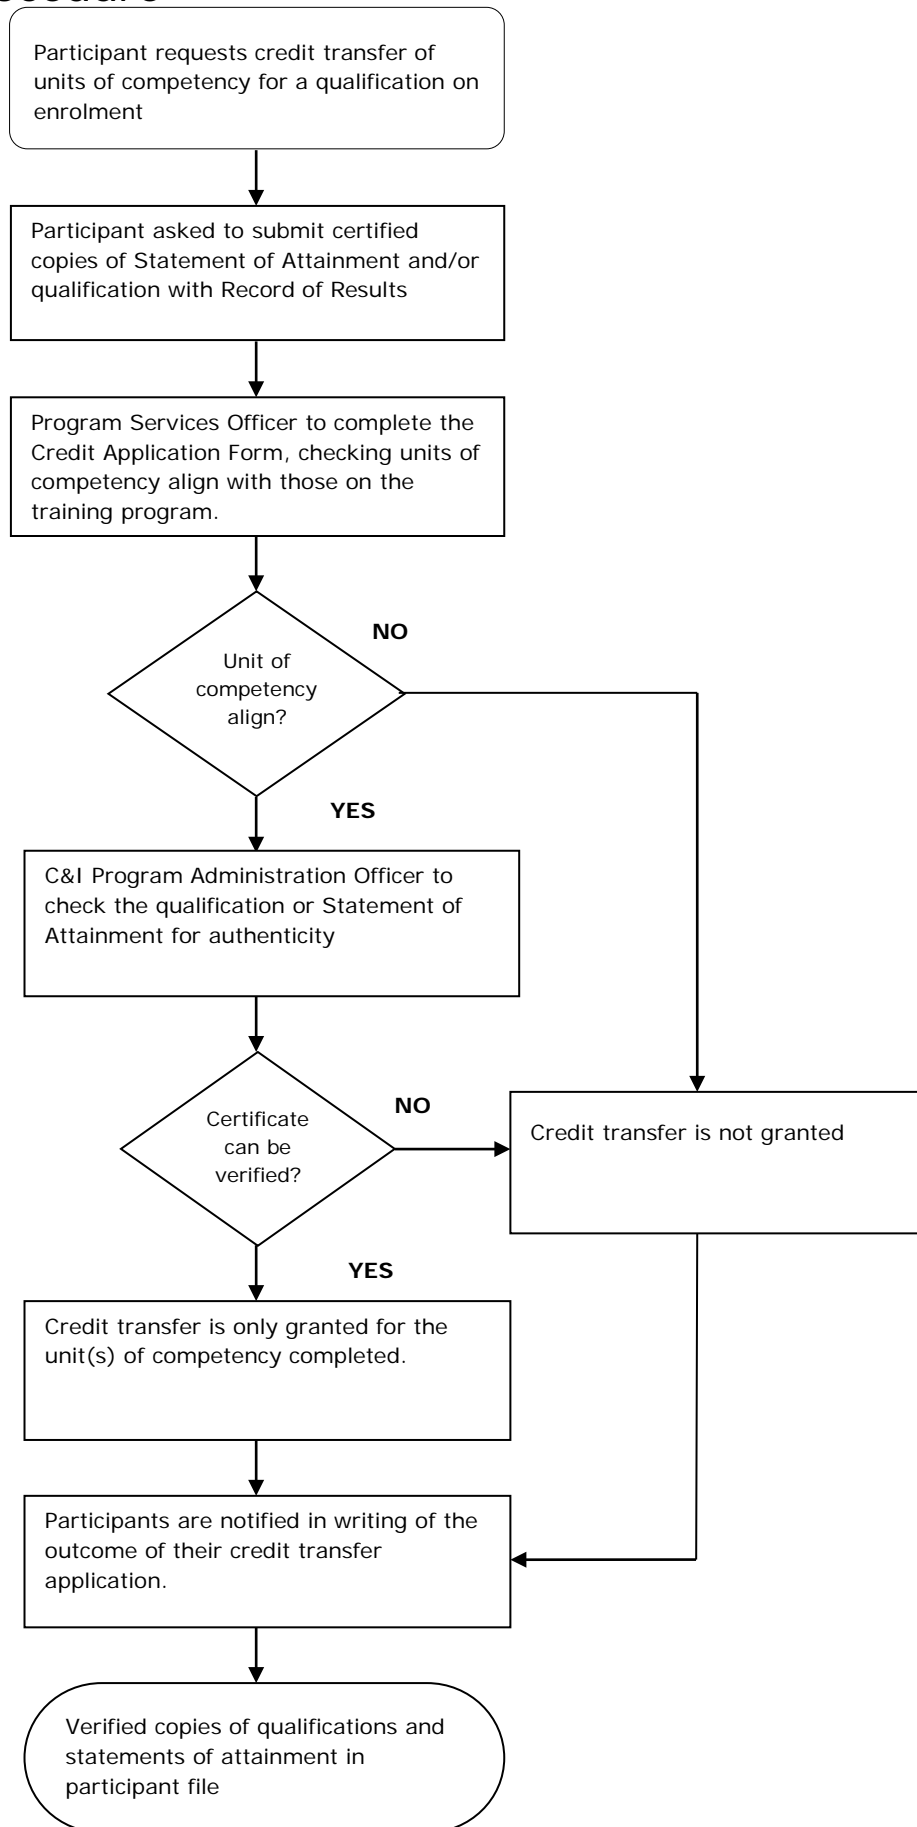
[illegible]

Participant requests credit transfer of units of competency for a qualification on enrolment

Participant asked to submit certified copies of Statement of Attainment and/or qualification with Record of Results

Program Services Officer to complete the Credit Application Form, checking units of competency align with those on the training program.

Unit of competency align?

NO

YES

C&I Program Administration Officer to check the qualification or Statement of Attainment for authenticity

Certificate can be verified?

NO

Credit transfer is not granted

YES

Credit transfer is only granted for the unit(s) of competency completed.

Participants are notified in writing of the outcome of their credit transfer application.

Verified copies of qualifications and statements of attainment in participant file